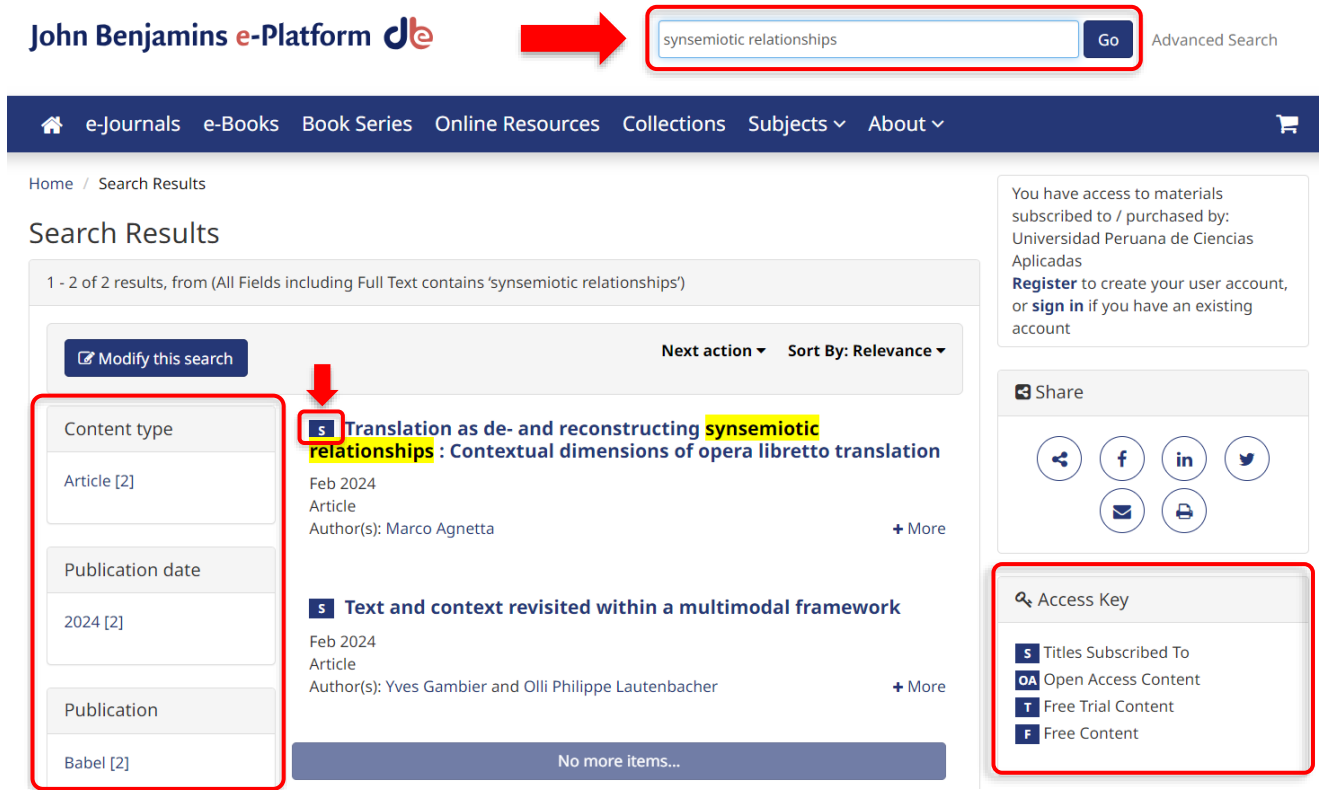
John Benjamins e-Platform

synsemiotic relationships Go Advanced Search

e-Journals e-Books Book Series Online Resources Collections Subjects About

Home / Search Results

Search Results

1 - 2 of 2 results, from (All Fields including Full Text contains ‘synsemiotic relationships’)

Modify this search

Next action Sort By: Relevance

Content type

Article [2]

Publication date

2024 [2]

Publication

Babel [2]

S Translation as de- and reconstructing synsemiotic relationships : Contextual dimensions of opera libretto translation

Feb 2024
Article
Author(s): Marco Agnetta

+ More

S Text and context revisited within a multimodal framework

Feb 2024
Article
Author(s): Yves Gambier and Olli Philippe Lautenbacher

+ More

No more items...

You have access to materials subscribed to / purchased by: Universidad Peruana de Ciencias Aplicadas
Register to create your user account, or sign in if you have an existing account

Share

Access Key

S Titles Subscribed To
OA Open Access Content
T Free Trial Content
F Free Content